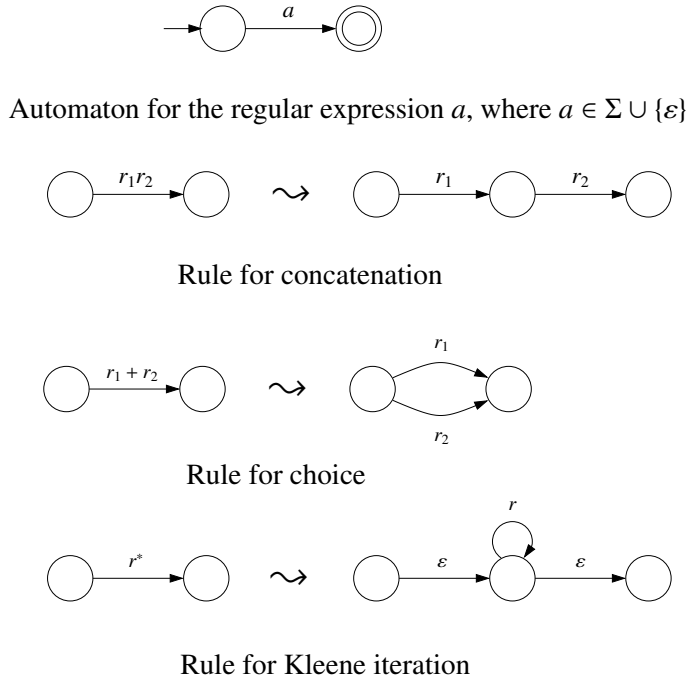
$a$

Automaton for the regular expression $a$, where $a \in \Sigma \cup \{\varepsilon\}$

$r_1 r_2$ $\rightsquigarrow$ $r_1$ $r_2$

Rule for concatenation

$r_1 + r_2$ $\rightsquigarrow$ $r_1$ $r_2$

Rule for choice

$r^*$ $\rightsquigarrow$ $\varepsilon$ $r$ $\varepsilon$

Rule for Kleene iteration